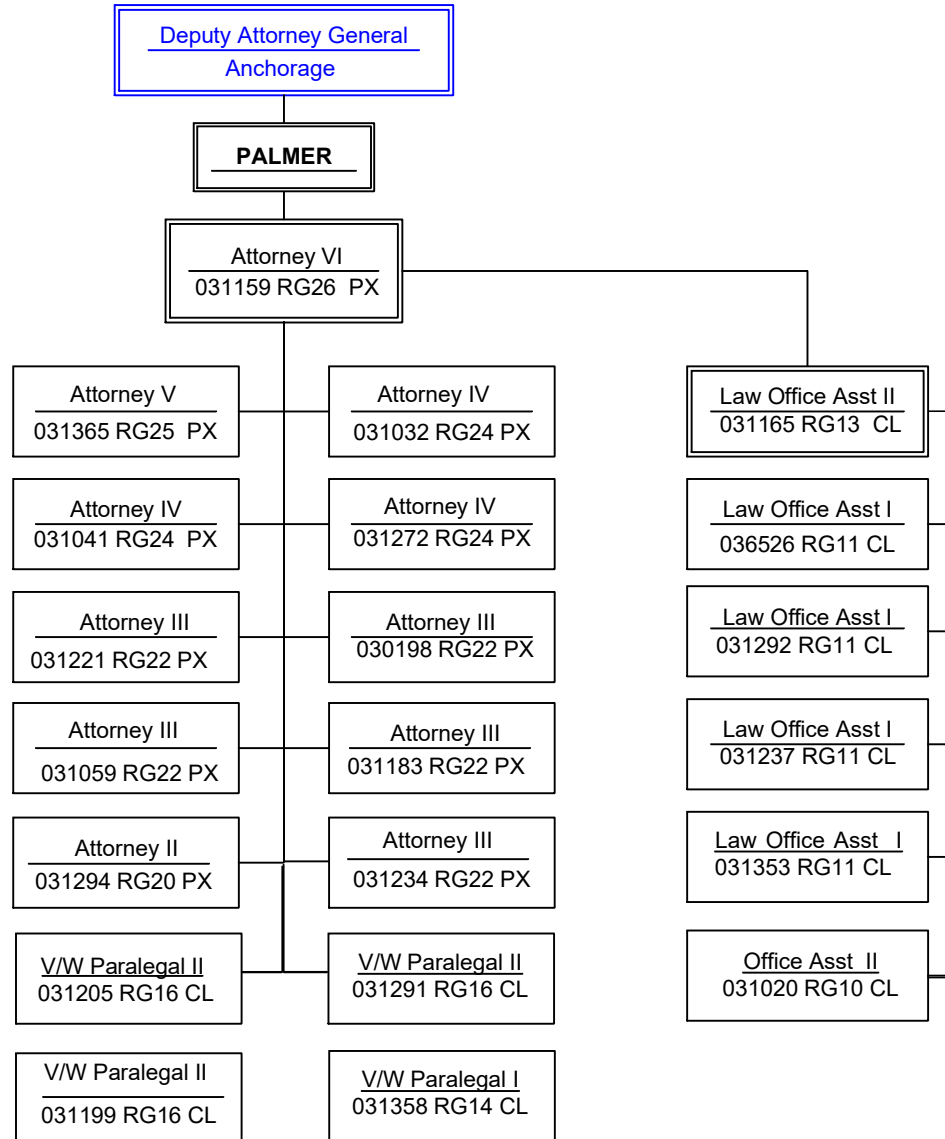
Deputy Attorney General
Anchorage

PALMER

Attorney VI
031159 RG26 PX

Attorney V
031365 RG25 PX

Attorney IV
031032 RG24 PX

Attorney IV
031041 RG24 PX

Attorney IV
031272 RG24 PX

Attorney III
031221 RG22 PX

Attorney III
030198 RG22 PX

Attorney III
031059 RG22 PX

Attorney III
031183 RG22 PX

Attorney II
031294 RG20 PX

Attorney III
031234 RG22 PX

V/W Paralegal II
031205 RG16 CL

V/W Paralegal II
031291 RG16 CL

V/W Paralegal II
031199 RG16 CL

V/W Paralegal I
031358 RG14 CL

Law Office Asst II
031165 RG13 CL

Law Office Asst I
036526 RG11 CL

Law Office Asst I
031292 RG11 CL

Law Office Asst I
031237 RG11 CL

Law Office Asst I
031353 RG11 CL

Office Asst II
031020 RG10 CL